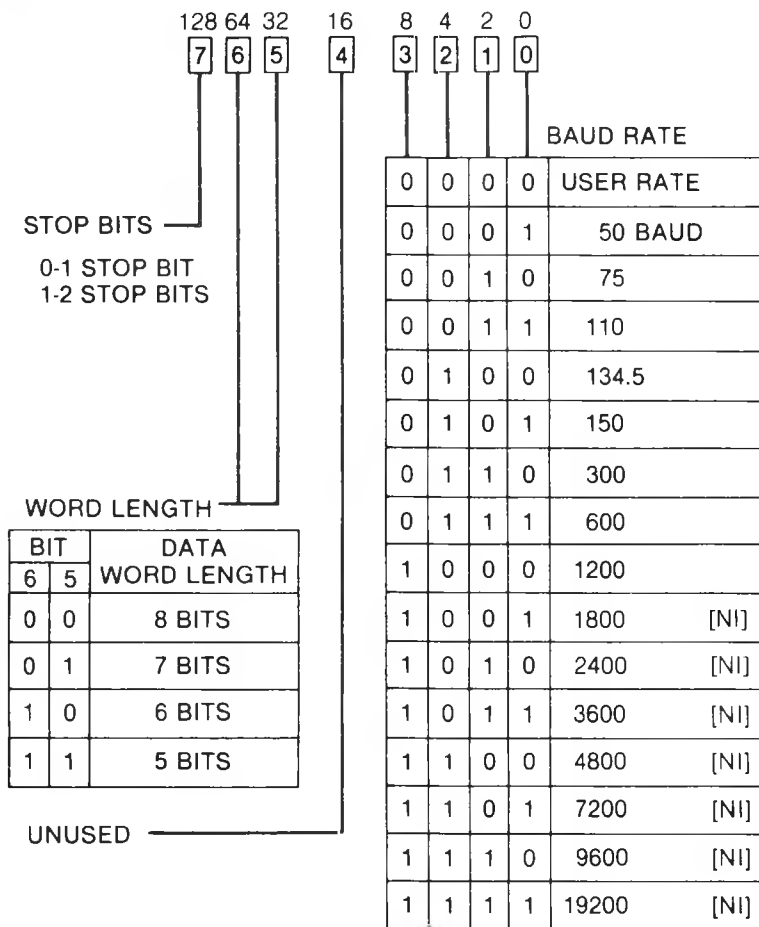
128 64 32 16 8 4 2 0
7 6 5 4 3 2 1 0

STOP BITS
0-1 STOP BIT
1-2 STOP BITS

WORD LENGTH

| BIT 6 | BIT 5 | DATA WORD LENGTH |
|---|---|---|
| 0 | 0 | 8 BITS |
| 0 | 1 | 7 BITS |
| 1 | 0 | 6 BITS |
| 1 | 1 | 5 BITS |

UNUSED

BAUD RATE

| 3 | 2 | 1 | 0 | BAUD RATE |
|---|---|---|---|---|
| 0 | 0 | 0 | 0 | USER RATE |
| 0 | 0 | 0 | 1 | 50 BAUD |
| 0 | 0 | 1 | 0 | 75 |
| 0 | 0 | 1 | 1 | 110 |
| 0 | 1 | 0 | 0 | 134.5 |
| 0 | 1 | 0 | 1 | 150 |
| 0 | 1 | 1 | 0 | 300 |
| 0 | 1 | 1 | 1 | 600 |
| 1 | 0 | 0 | 0 | 1200 |
| 1 | 0 | 0 | 1 | 1800 [NI] |
| 1 | 0 | 1 | 0 | 2400 [NI] |
| 1 | 0 | 1 | 1 | 3600 [NI] |
| 1 | 1 | 0 | 0 | 4800 [NI] |
| 1 | 1 | 0 | 1 | 7200 [NI] |
| 1 | 1 | 1 | 0 | 9600 [NI] |
| 1 | 1 | 1 | 1 | 19200 [NI] |